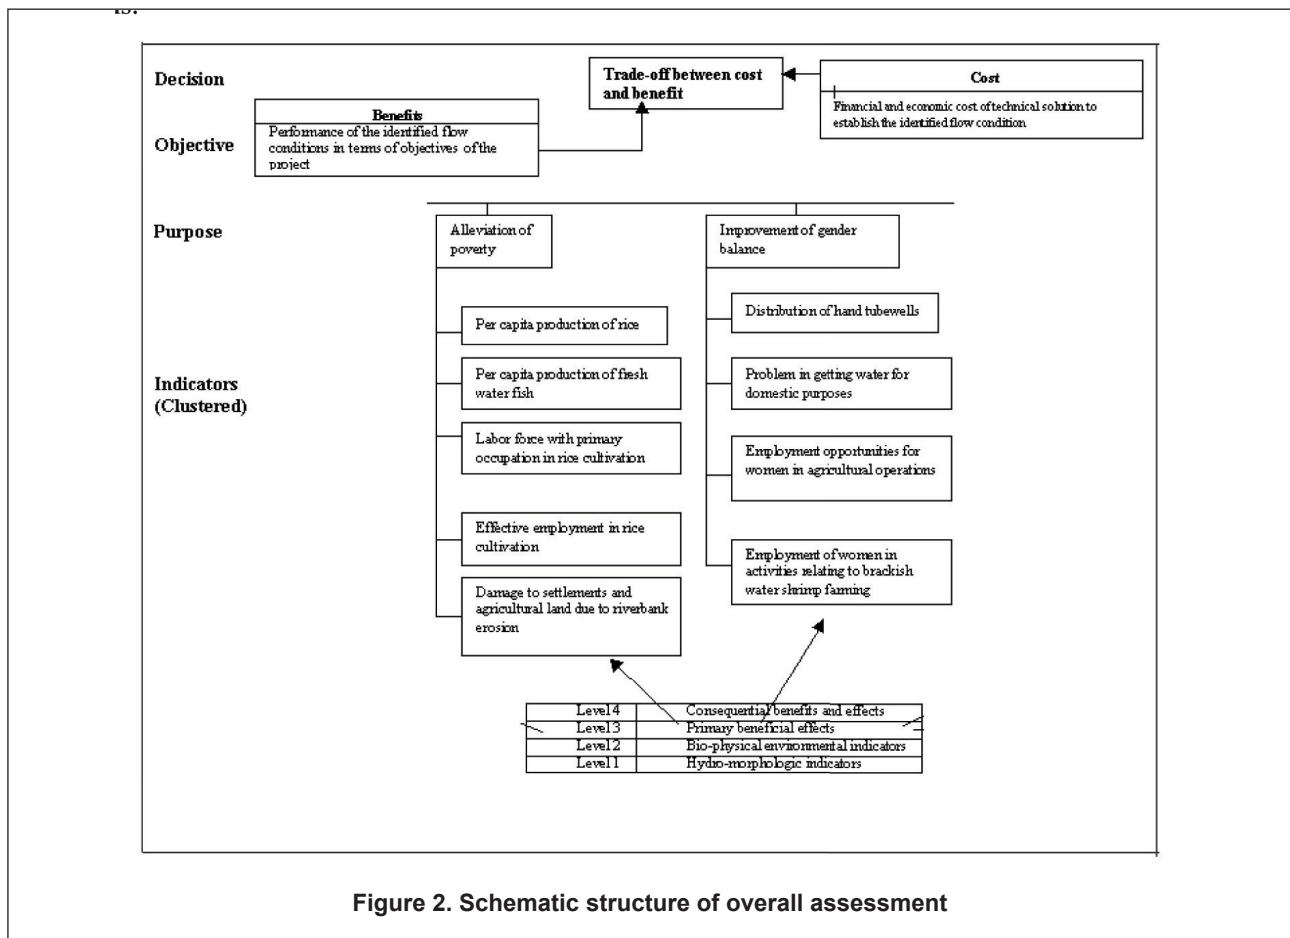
Decision

Trade-off between cost and benefit

Cost

Financial and economic cost of technical solution to establish the identified flow condition

Objective

Benefits

Performance of the identified flow conditions in terms of objectives of the project

Purpose

Alleviation of poverty

Improvement of gender balance

Indicators (Clustered)

Per capita production of rice

Per capita production of fresh water fish

Labor force with primary occupation in rice cultivation

Effective employment in rice cultivation

Damage to settlements and agricultural land due to riverbank erosion

Distribution of hand tubewells

Problem in getting water for domestic purposes

Employment opportunities for women in agricultural operations

Employment of women in activities relating to brackish water shrimp farming

| Level 4 | Consequential benefits and effects |
|---|---|
| Level 3 | Primary beneficial effects |
| Level 2 | Bio-physical environmental indicators |
| Level 1 | Hydro-morphologic indicators |

Figure 2. Schematic structure of overall assessment